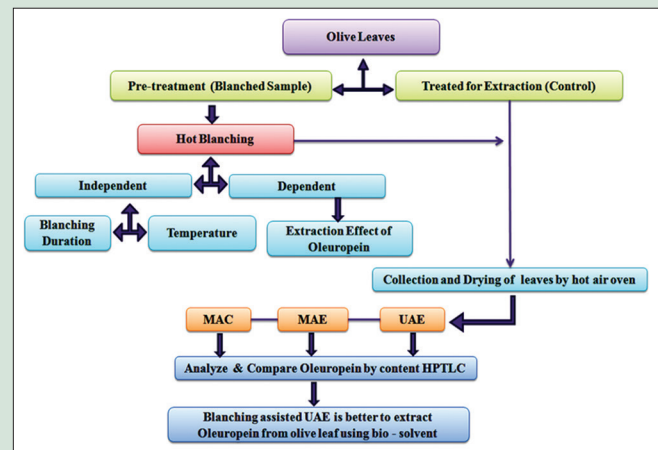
Olive Leaves

Pre-treatment (Blanched Sample)

Treated for Extraction (Control)

Hot Blanching

Independent

Dependent

Blanching Duration

Temperature

Extraction Effect of Oleuropein

Collection and Drying of leaves by hot air oven

MAC

MAE

UAE

Analyze & Compare Oleuropein by content HPTLC

Blanching assisted UAE is better to extract Oleuropein from olive leaf using bio - solvent